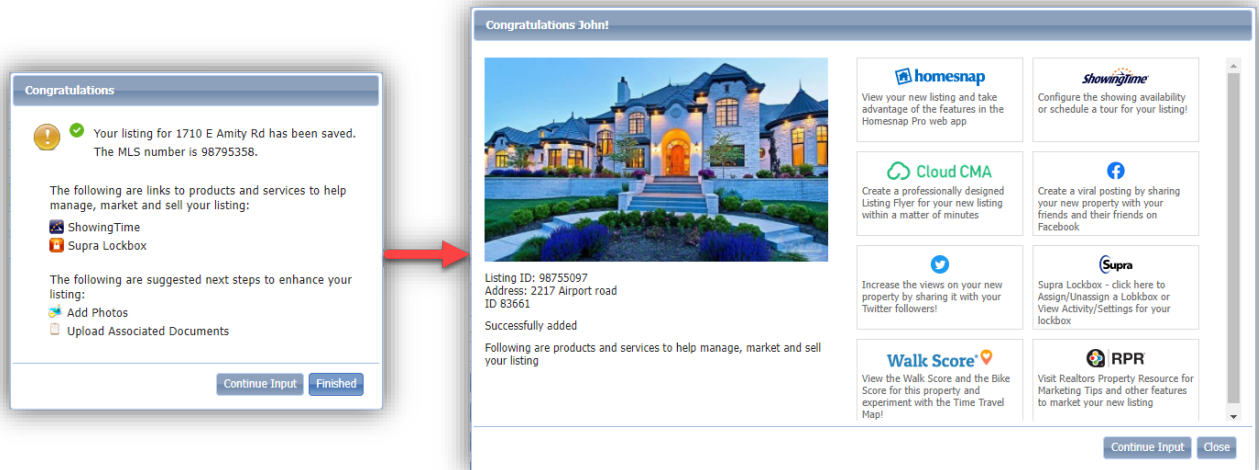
Congratulations

Your listing for 1710 E Amity Rd has been saved. The MLS number is 98795358.

The following are links to products and services to help manage, market and sell your listing:

ShowingTime

Supra Lockbox

The following are suggested next steps to enhance your listing:

Add Photos

Upload Associated Documents

Continue Input Finished

Congratulations John!

Listing ID: 98755097
Address: 2217 Airport road
ID 83661

Successfully added

Following are products and services to help manage, market and sell your listing

homesnap
View your new listing and take advantage of the features in the Homesnap Pro web app

ShowingTime
Configure the showing availability or schedule a tour for your listing!

Cloud CMA
Create a professionally designed Listing Flyer for your new listing within a matter of minutes

Create a viral posting by sharing your new property with your friends and their friends on Facebook

Increase the views on your new property by sharing it with your Twitter followers!

Supra
Supra Lockbox - click here to Assign/Unassign a Lokbkox or View Activity/Settings for your lockbox

Walk Score
View the Walk Score and the Bike Score for this property and experiment with the Time Travel Map!

RPR
Visit Realtors Property Resource for Marketing Tips and other features to market your new listing

Continue Input Close